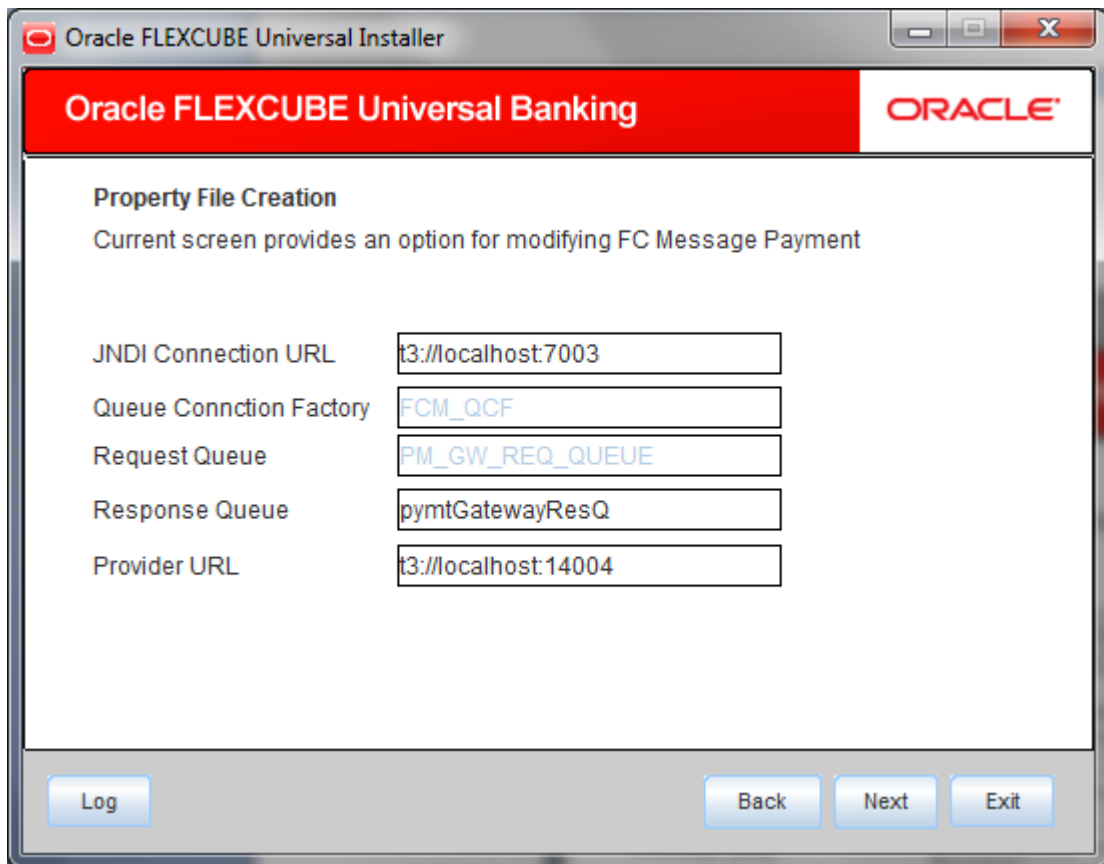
Oracle FLEXCUBE Universal Installer

Oracle FLEXCUBE Universal Banking

ORACLE

Property File Creation

Current screen provides an option for modifying FC Message Payment

JNDI Connection URL t3://localhost:7003

Queue Connction Factory FCM_QCF

Request Queue PM_GW_REQ_QUEUE

Response Queue pymtGatewayResQ

Provider URL t3://localhost:14004

Log

Back Next Exit